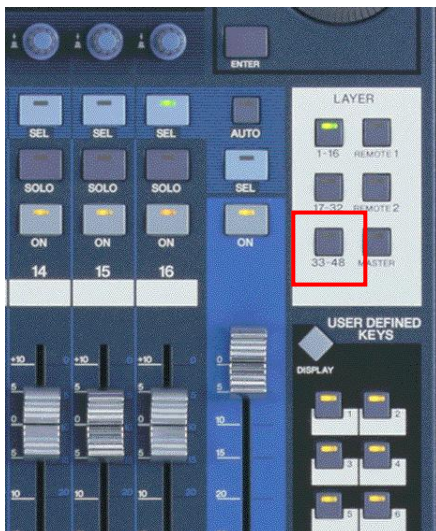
ENTER

LAYER

SEL SEL SEL AUTO

1-16 REMOTE 1

SOLO SOLO SOLO SEL

17-32 REMOTE 2

ON ON ON ON

33-48 MASTER

14 15 16

USER DEFINED KEYS

DISPLAY

+10 0 +10 0 +10 0 0

5 5 5 5

0 0 0 10

5 5 5 15

10 20 10 20 10 20 20

1 2 3 4 5 6